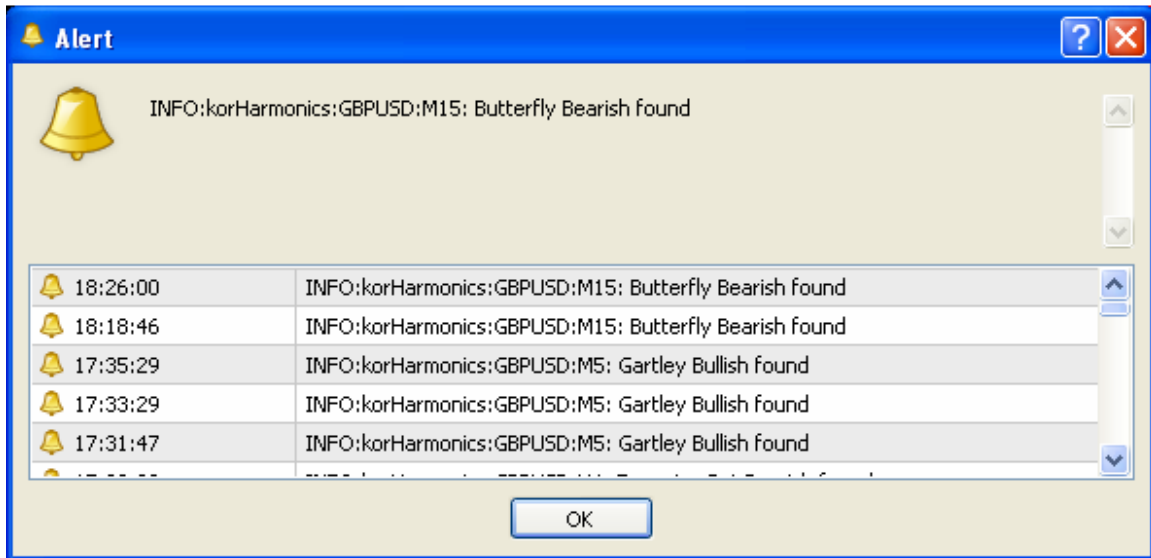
Alert

INFO:korHarmonics:GBPUSD:M15: Butterfly Bearish found

| | |
|---|---|
| 18:26:00 | INFO:korHarmonics:GBPUSD:M15: Butterfly Bearish found |
| 18:18:46 | INFO:korHarmonics:GBPUSD:M15: Butterfly Bearish found |
| 17:35:29 | INFO:korHarmonics:GBPUSD:M5: Gartley Bullish found |
| 17:33:29 | INFO:korHarmonics:GBPUSD:M5: Gartley Bullish found |
| 17:31:47 | INFO:korHarmonics:GBPUSD:M5: Gartley Bullish found |
| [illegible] | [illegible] |

OK